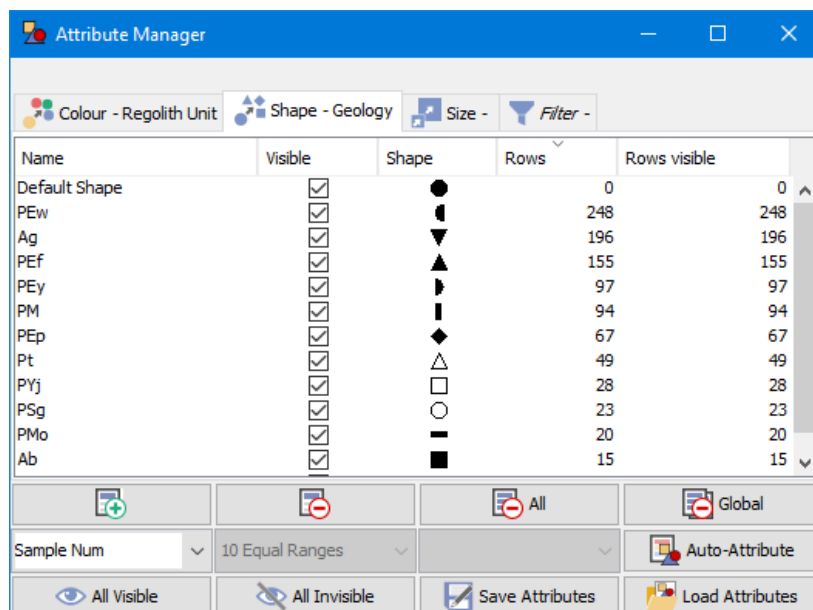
Attribute Manager

Colour - Regolith Unit | Shape - Geology | Size - | Filter -

| Name | Visible | Shape | Rows | Rows visible |
|---|---|---|---|---|
| Default Shape | ☑ | ● | 0 | 0 |
| PEw | ☑ | ◖ | 248 | 248 |
| Ag | ☑ | ▼ | 196 | 196 |
| PEf | ☑ | ▲ | 155 | 155 |
| PEy | ☑ | ◗ | 97 | 97 |
| PM | ☑ | ▮ | 94 | 94 |
| PEp | ☑ | ◆ | 67 | 67 |
| Pt | ☑ | △ | 49 | 49 |
| PYj | ☑ | □ | 28 | 28 |
| PSg | ☑ | ○ | 23 | 23 |
| PMo | ☑ | ▬ | 20 | 20 |
| Ab | ☑ | ■ | 15 | 15 |

All
Global
Sample Num
10 Equal Ranges
Auto-Attribute
All Visible
All Invisible
Save Attributes
Load Attributes